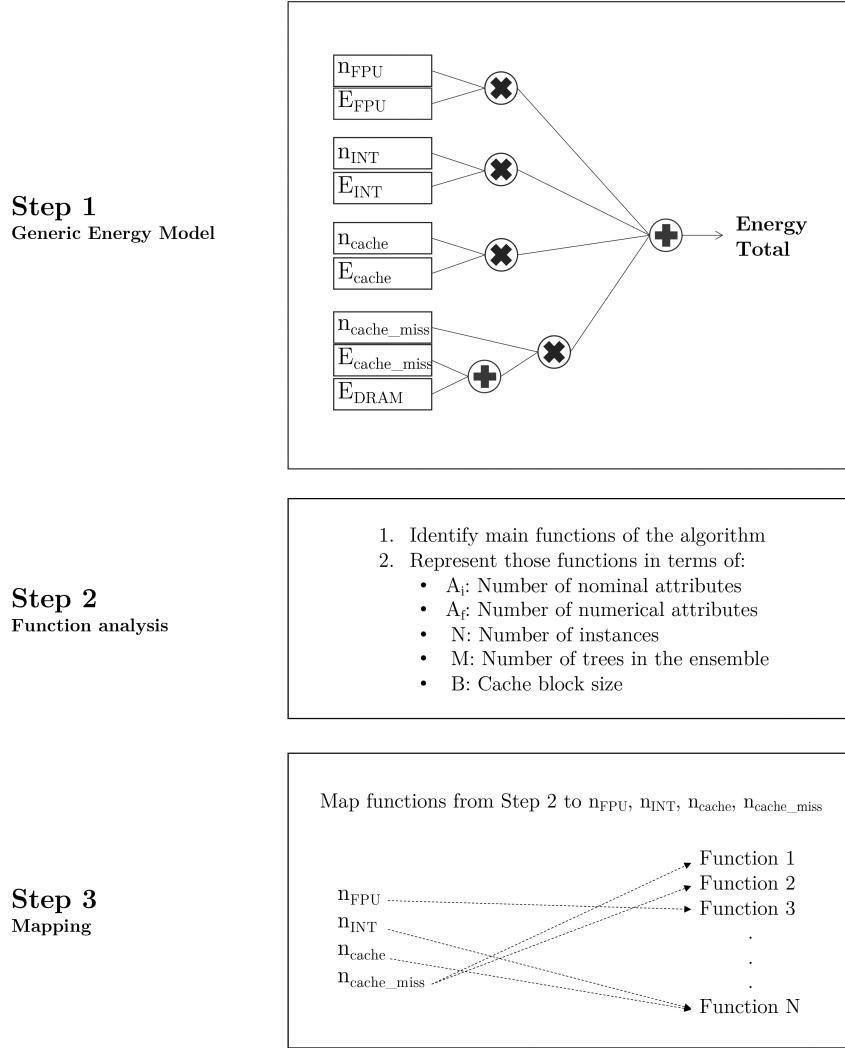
Step 1
Generic Energy Model

$n_{FPU}$
$E_{FPU}$
$n_{INT}$
$E_{INT}$
$n_{cache}$
$E_{cache}$
$n_{cache\_miss}$
$E_{cache\_miss}$
$E_{DRAM}$

Energy Total

Step 2
Function analysis

1. Identify main functions of the algorithm
2. Represent those functions in terms of:
• $A_i$: Number of nominal attributes
• $A_f$: Number of numerical attributes
• N: Number of instances
• M: Number of trees in the ensemble
• B: Cache block size

Step 3
Mapping

Map functions from Step 2 to $n_{FPU}$, $n_{INT}$, $n_{cache}$, $n_{cache\_miss}$

$n_{FPU}$
$n_{INT}$
$n_{cache}$
$n_{cache\_miss}$

Function 1
Function 2
Function 3
.
.
.
Function N